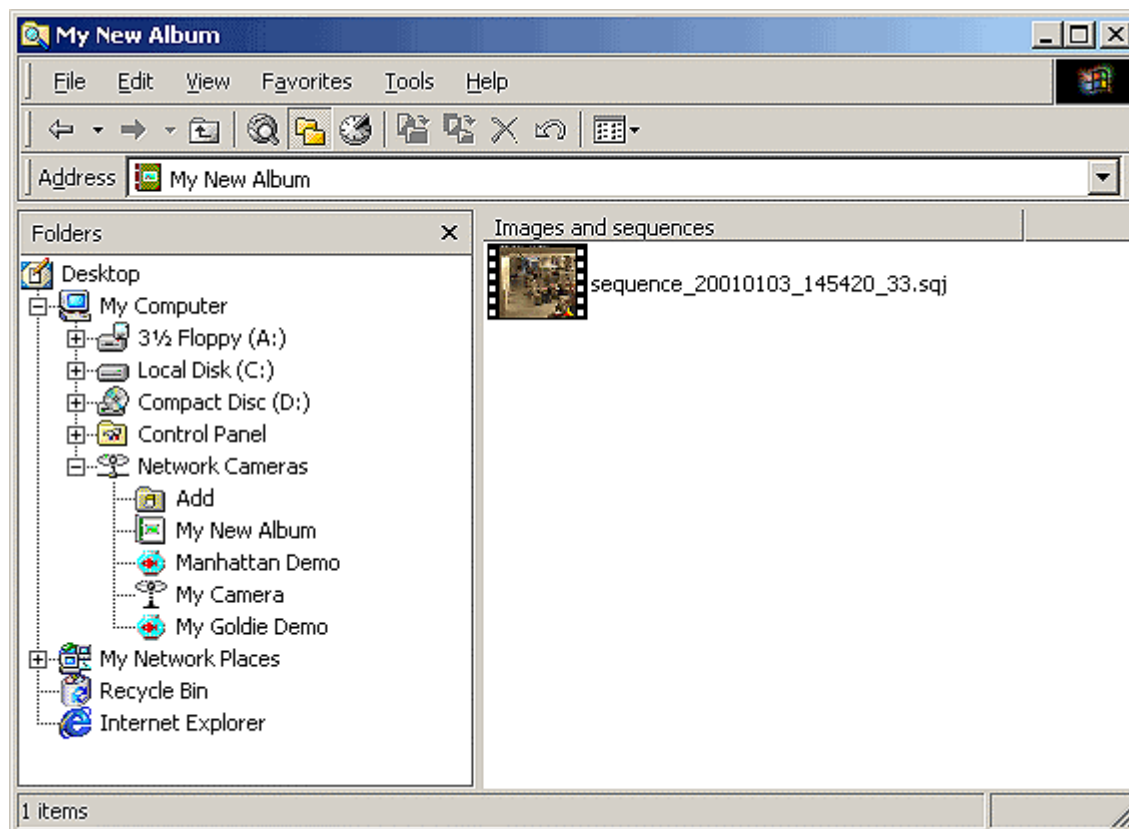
My New Album

File Edit View Favorites Tools Help

Address My New Album

Folders

Desktop
My Computer
3½ Floppy (A:)
Local Disk (C:)
Compact Disc (D:)
Control Panel
Network Cameras
Add
My New Album
Manhattan Demo
My Camera
My Goldie Demo
My Network Places
Recycle Bin
Internet Explorer

Images and sequences

sequence_20010103_145420_33.sqj

1 items